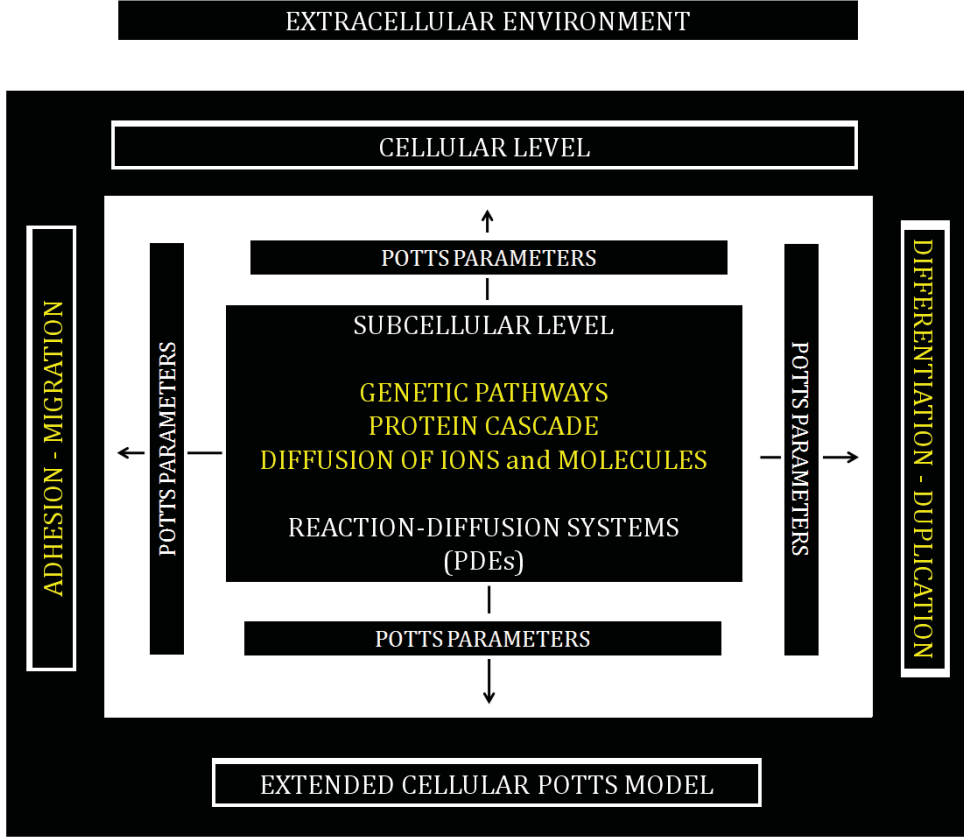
EXTRACELLULAR ENVIRONMENT

CELLULAR LEVEL

ADHESION - MIGRATION

POTTS PARAMETERS

POTTS PARAMETERS

SUBCELLULAR LEVEL

GENETIC PATHWAYS
PROTEIN CASCADE
DIFFUSION OF IONS and MOLECULES

REACTION-DIFFUSION SYSTEMS
(PDEs)

POTTS PARAMETERS

POTTS PARAMETERS

DIFFERENTIATION - DUPLICATION

EXTENDED CELLULAR POTTS MODEL